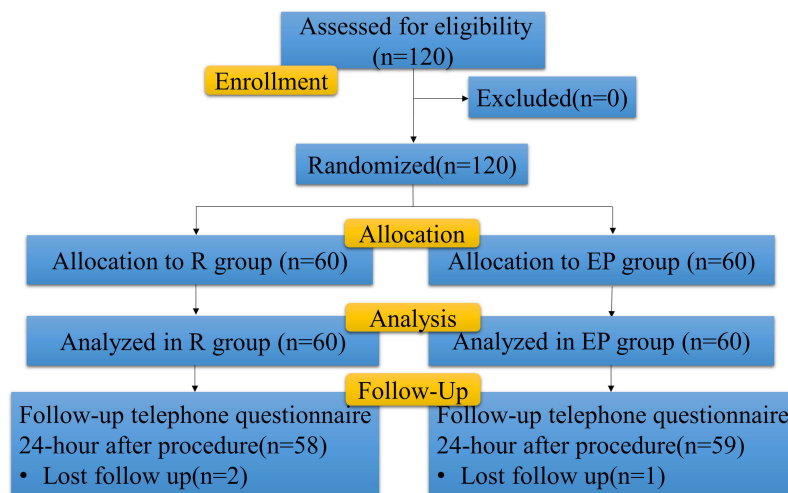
Assessed for eligibility (n=120)

Enrollment

Excluded(n=0)

Randomized(n=120)

Allocation

Allocation to R group (n=60)

Allocation to EP group (n=60)

Analysis

Analyzed in R group (n=60)

Analyzed in EP group (n=60)

Follow-Up

Follow-up telephone questionnaire 24-hour after procedure(n=58)
• Lost follow up(n=2)

Follow-up telephone questionnaire 24-hour after procedure(n=59)
• Lost follow up(n=1)